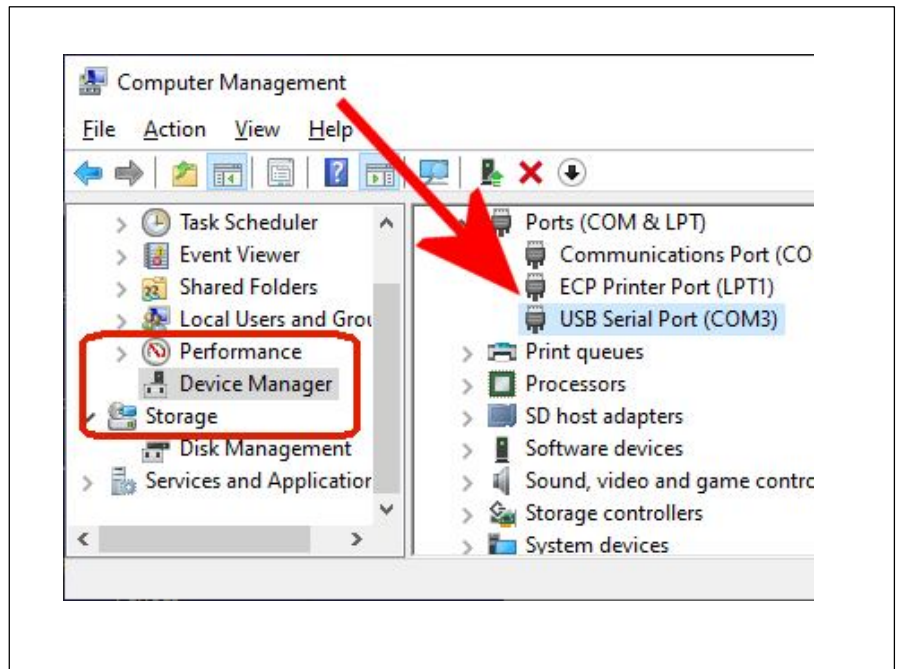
Computer Management

File Action View Help

Task Scheduler
Event Viewer
Shared Folders
Local Users and Grou
Performance
Device Manager
Storage
Disk Management
Services and Applicatior

Ports (COM & LPT)
Communications Port (CO
ECP Printer Port (LPT1)
USB Serial Port (COM3)
Print queues
Processors
SD host adapters
Software devices
Sound, video and game contro
Storage controllers
System devices